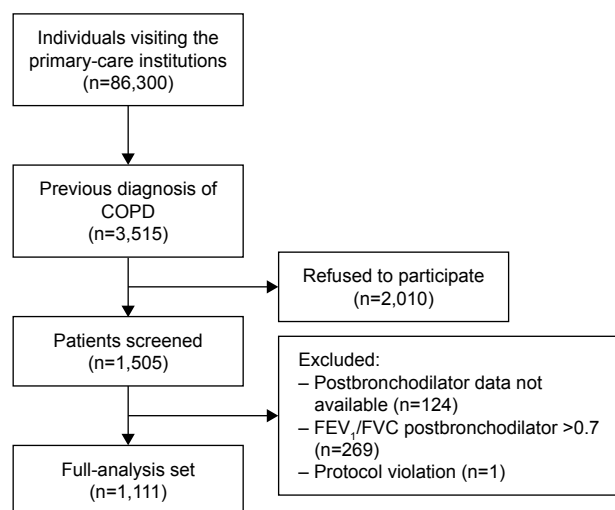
Individuals visiting the primary-care institutions (n=86,300)

Previous diagnosis of COPD (n=3,515)

Refused to participate (n=2,010)

Patients screened (n=1,505)

Excluded:
– Postbronchodilator data not available (n=124)
– $FEV_1$/FVC postbronchodilator >0.7 (n=269)
– Protocol violation (n=1)

Full-analysis set (n=1,111)